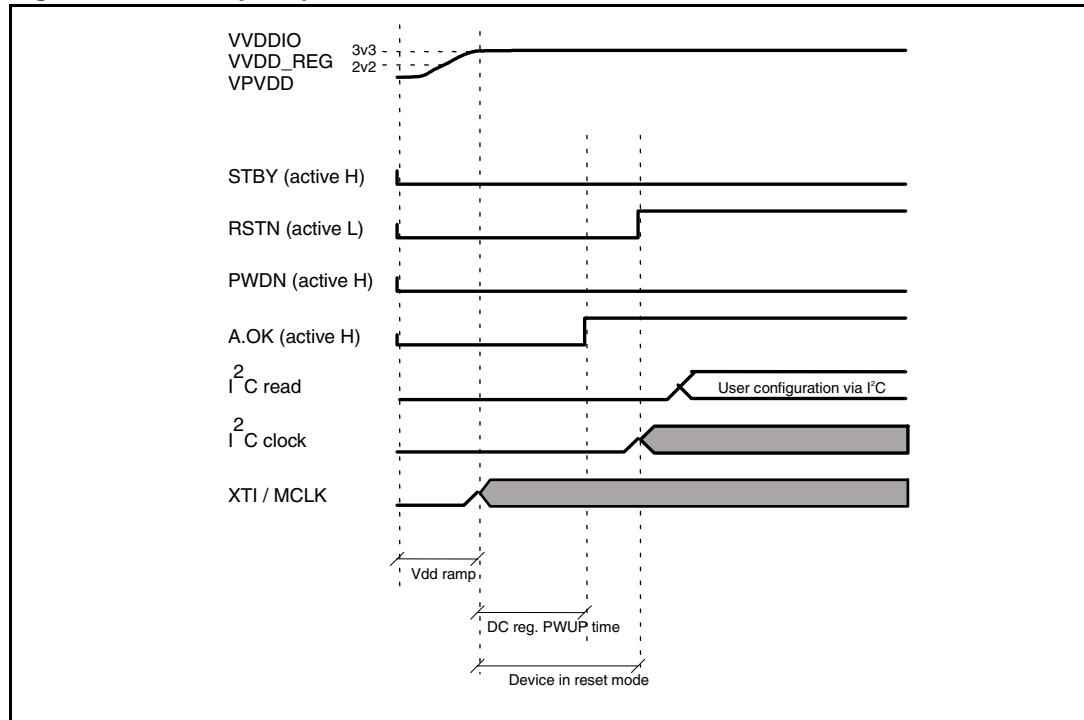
VVDDIO
VVDD_REG
VPVDD

3v3
2v2

STBY (active H)

RSTN (active L)

PWDN (active H)

A.OK (active H)

$I^2C$ read

User configuration via $I^2C$

$I^2C$ clock

XTI / MCLK

Vdd ramp

DC reg. PWUP time

Device in reset mode